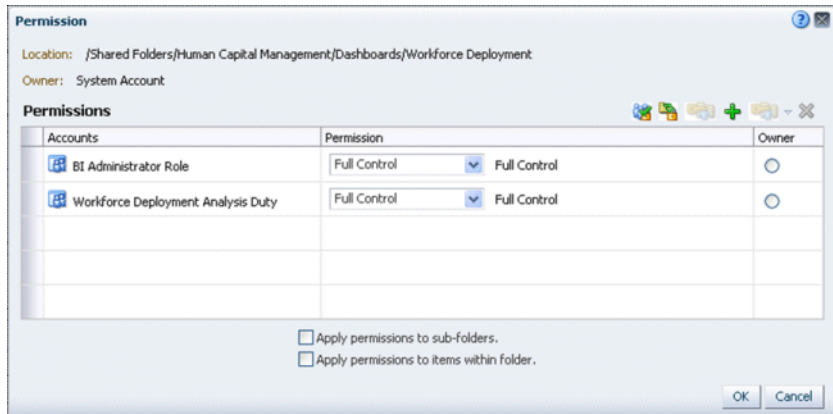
Permission

Location: /Shared Folders/Human Capital Management/Dashboards/Workforce Deployment

Owner: System Account

Permissions

| Accounts | Permission | | Owner |
|---|---|---|---|
| BI Administrator Role | Full Control | Full Control | |
| Workforce Deployment Analysis Duty | Full Control | Full Control | |
| | | | |
| | | | |
| | | | |

Apply permissions to sub-folders.

Apply permissions to items within folder.

OK Cancel